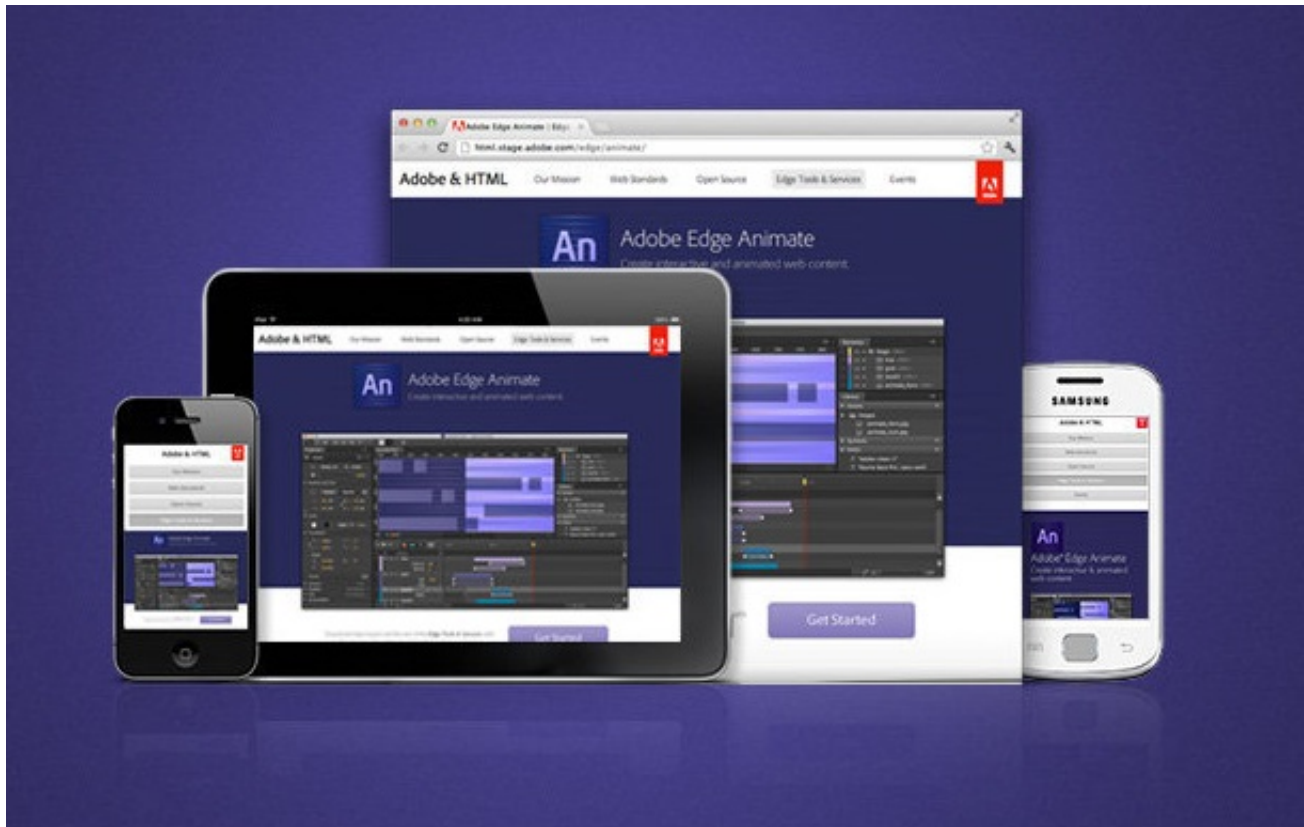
Adobe Edge Animate | Edge

html.stage.adobe.com/edge/animate/

Adobe & HTML

Our Mission

Web Standards

Open Source

Edge Tools & Services

Events

An

Adobe Edge Animate

Create interactive and animated web content.

Get Started

Adobe & HTML

Our Mission

Web Standards

Open Source

Edge Tools & Services

Events

An

Adobe Edge Animate

Create interactive and animated web content.

Get Started

Adobe & HTML

Our Mission

Web Standards

Open Source

Edge Tools & Services

An

SAMSUNG

Adobe & HTML

Our Mission

Web Standards

Open Source

Edge Tools & Services

Events

An

Adobe® Edge Animate

Create interactive & animated web content.